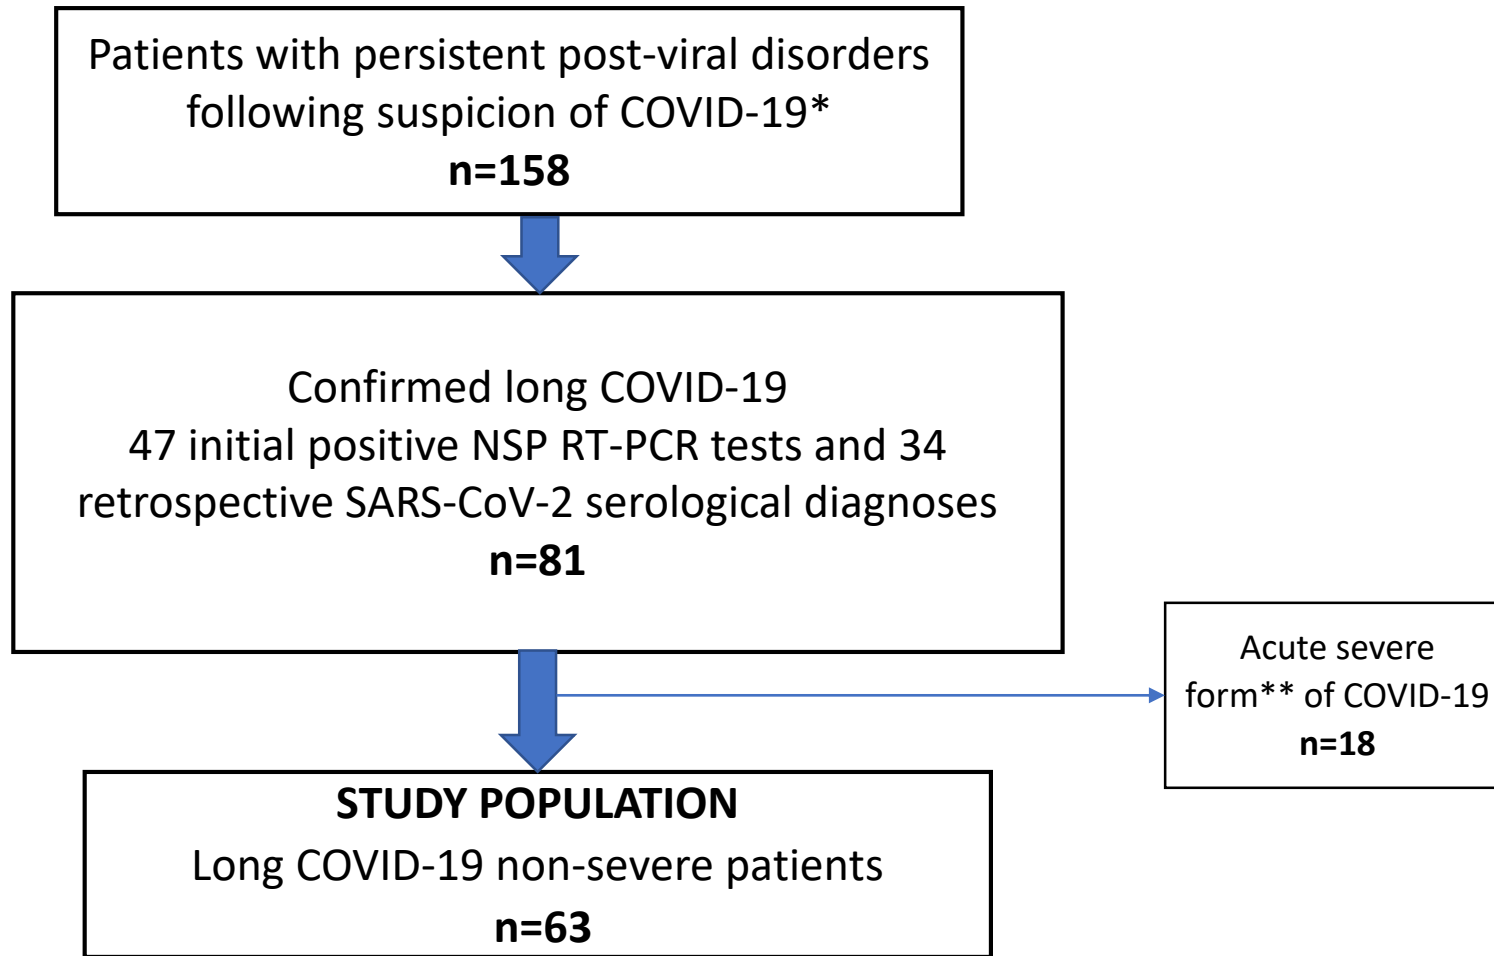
Patients with persistent post-viral disorders following suspicion of COVID-19*
n=158

Confirmed long COVID-19
47 initial positive NSP RT-PCR tests and 34 retrospective SARS-CoV-2 serological diagnoses
n=81

Acute severe form** of COVID-19
n=18

STUDY POPULATION
Long COVID-19 non-severe patients
n=63